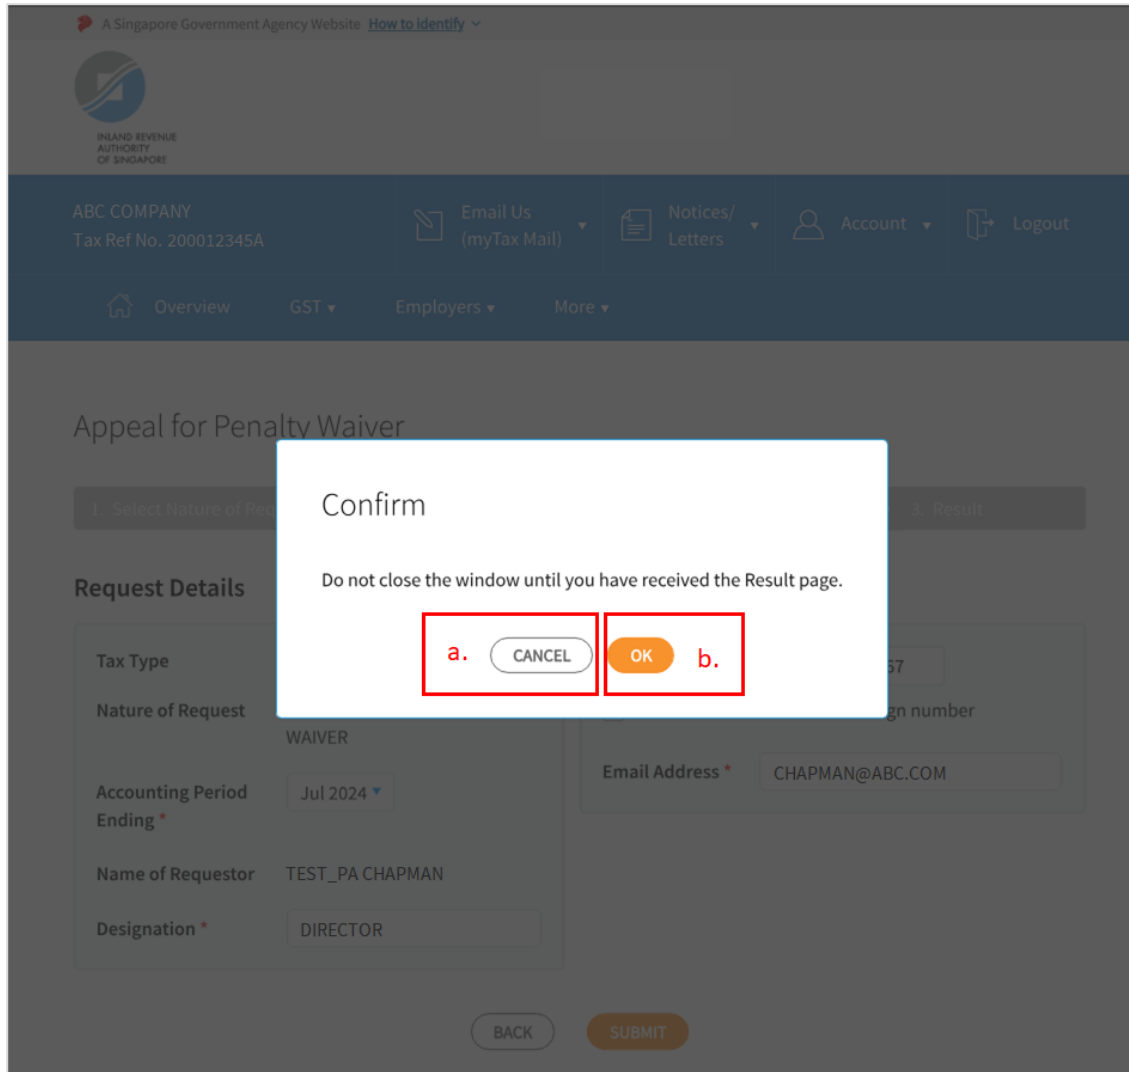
A Singapore Government Agency Website How to identify

INLAND REVENUE AUTHORITY OF SINGAPORE

ABC COMPANY
Tax Ref No. 200012345A

Email Us (myTax Mail)

Notices/ Letters

Account

Logout

Overview GST Employers More

Appeal for Penalty Waiver

1. Select Nature of Re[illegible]

3. Result

Request Details

Tax Type

Nature of Request

WAIVER

Accounting Period Ending *

Jul 2024

Name of Requestor

TEST_PA CHAPMAN

Designation *

DIRECTOR

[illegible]57

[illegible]gn number

Email Address *

CHAPMAN@ABC.COM

Confirm

Do not close the window until you have received the Result page.

a. CANCEL

OK b.

BACK

SUBMIT